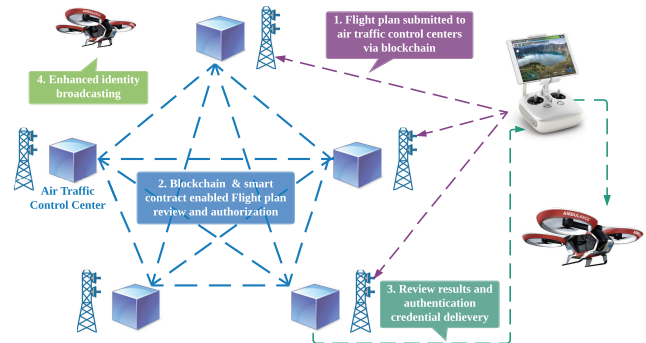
1. Flight plan submitted to air traffic control centers via blockchain

4. Enhanced identity broadcasting

Air Traffic Control Center

2. Blockchain & smart contract enabled Flight plan review and authorization

3. Review results and authentication credential delievery